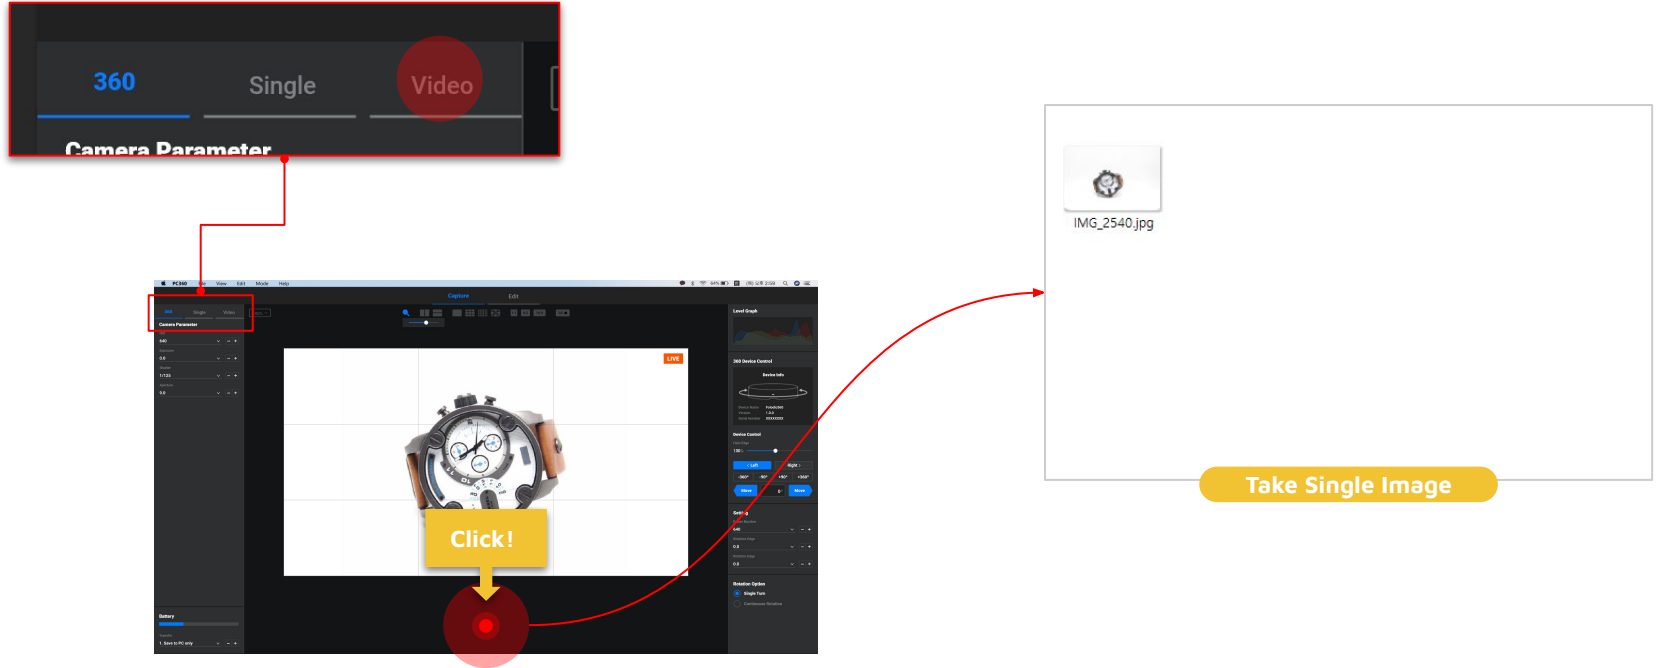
360
Single
Video
Camera Parameter

PC360 View Edit Mode Help
Capture
Edit
360
Single
Video
Camera Parameter
LIVE
Level Graph
360 Device Control
Device Info
Device Control
Left
Right
Move
Move
Setting
Rotation Option
Single Turn
Continuous Rotation
Battery
1. Save to PC only

Click!

IMG_2540.jpg

Take Single Image